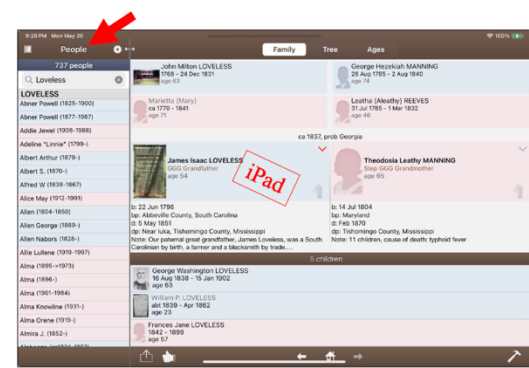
9:28 PM Mon May 25
100%

People
Family
Tree
Ages

737 people
Loveless

LOVELESS
Abner Powell (1835-1900)
Abner Powell (1877-1967)
Addie Jewel (1906-1988)
Adeline "Linnie" (1799-)
Albert Arthur (1878-)
Albert S. (1870-)
Alfred W (1838-1867)
Alice May (1912-1991)
Allen (1804-1850)
Allen (George (1869-)
Allen Nabors (1828-)
Allie Lullene (1919-1997)
Alma (1895->1973)
Alma (1896-)
Alma (1901-1984)
Alma Knowline (1931-)
Alma Orene (1919-)
Almira J. (1852-)

John Milton LOVELESS
1768 - 24 Dec 1831
age 63

George Hezekiah MANNING
28 Aug 1765 - 2 Aug 1840
age 74

Marietta (Mary)
ca 1770 - 1841
age 71

Leatha (Aleathy) REEVES
31 Jul 1785 - 1 Mar 1832
age 46

ca 1837, prob Georgia

James Isaac LOVELESS
GGG Grandfather
age 54

iPad

Theodosia Leathy MANNING
Step GGG Grandmother
age 65

b: 22 Jun 1796
bp: Abbeville County, South Carolina
d: 5 May 1851
dp: Near Iuka, Tishomingo County, Mississippi
Note: Our paternal great grandfather, James Loveless, was a South Carolinian by birth, a farmer and a blacksmith by trade....

b: 14 Jul 1804
bp: Maryland
d: Feb 1870
dp: Tishomingo County, Mississippi
Note: 11 children, cause of death: typhoid fever

5 children

George Washington LOVELESS
18 Aug 1838 - 15 Jan 1902
age 63

William P. LOVELESS
abt 1839 - Apr 1862
age 23

Frances Jane LOVELESS
1842 - 1899
age 57